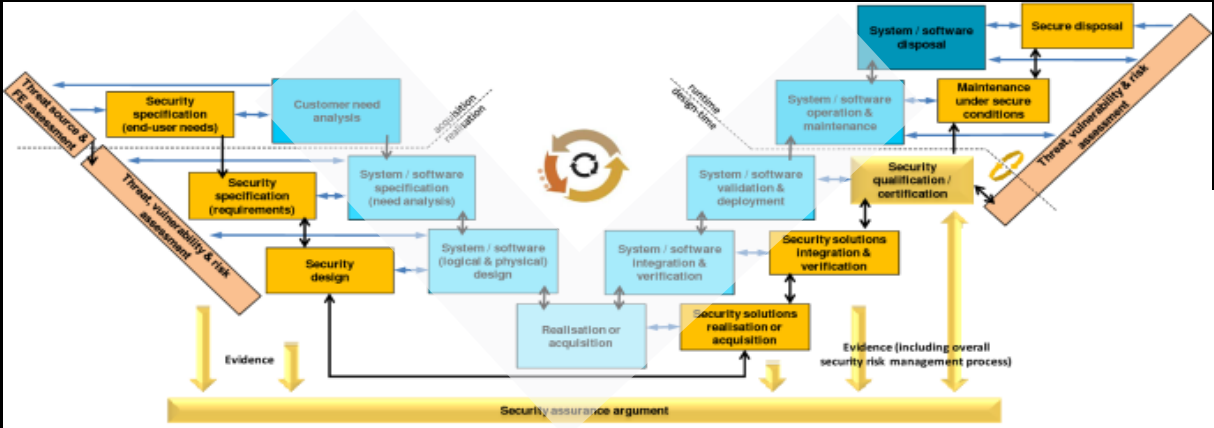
Threat source & FE assessment

Security specification (end-user needs)

Customer need analysis

acquisition

realisation

Security specification (requirements)

System / software specification (need analysis)

Threat, vulnerability & risk assessment

Security design

System / software (logical & physical) design

Realisation or acquisition

System / software integration & verification

Security solutions realisation or acquisition

System / software validation & deployment

Security solutions integration & verification

runtime

design-time

System / software operation & maintenance

System / software disposal

Secure disposal

Maintenance under secure conditions

Security qualification / certification

Threat, vulnerability & risk assessment

Evidence

Evidence (including overall security risk management process)

Security assurance argument